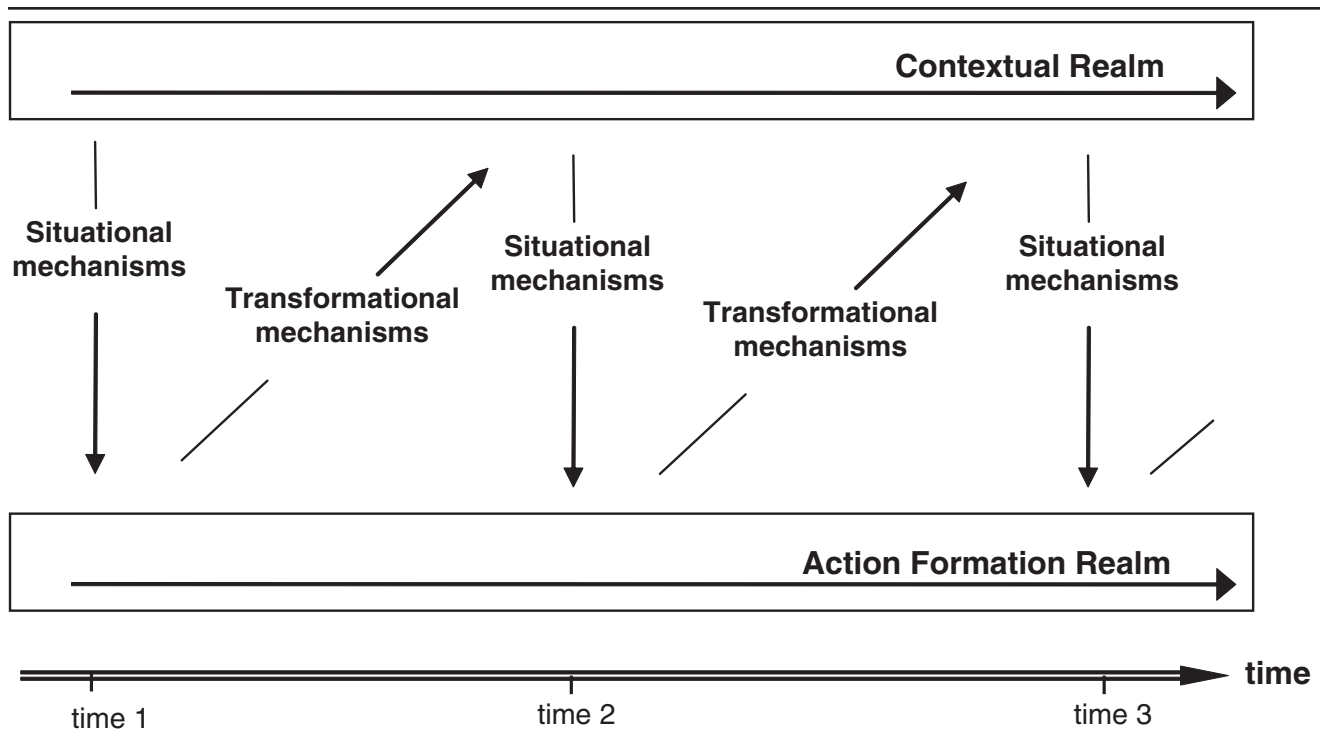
Contextual Realm

Situational mechanisms

Transformational mechanisms

Situational mechanisms

Transformational mechanisms

Situational mechanisms

Action Formation Realm

time

time 1

time 2

time 3